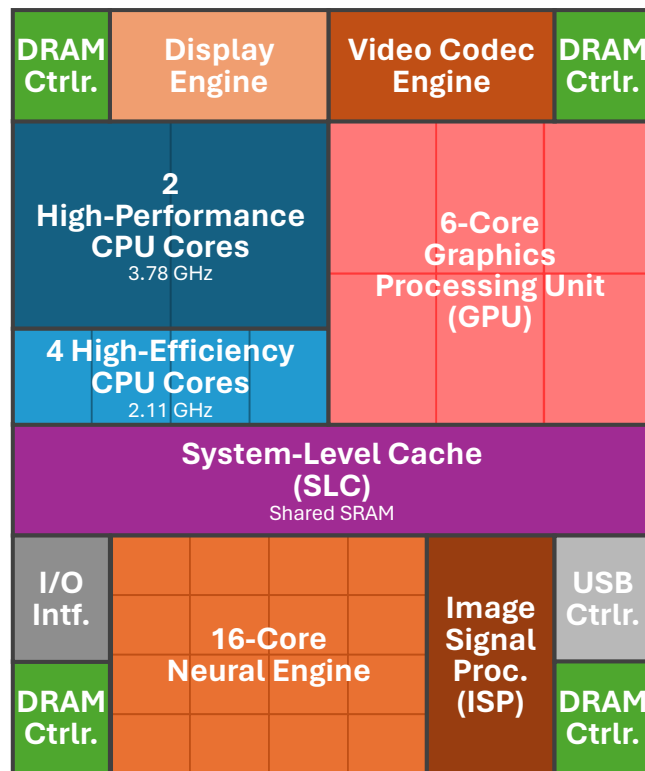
DRAM Ctrlr.

Display Engine

Video Codec Engine

DRAM Ctrlr.

2 High-Performance CPU Cores
3.78 GHz

6-Core Graphics Processing Unit (GPU)

4 High-Efficiency CPU Cores
2.11 GHz

System-Level Cache (SLC)
Shared SRAM

I/O Intf.

16-Core Neural Engine

Image Signal Proc. (ISP)

USB Ctrlr.

DRAM Ctrlr.

DRAM Ctrlr.